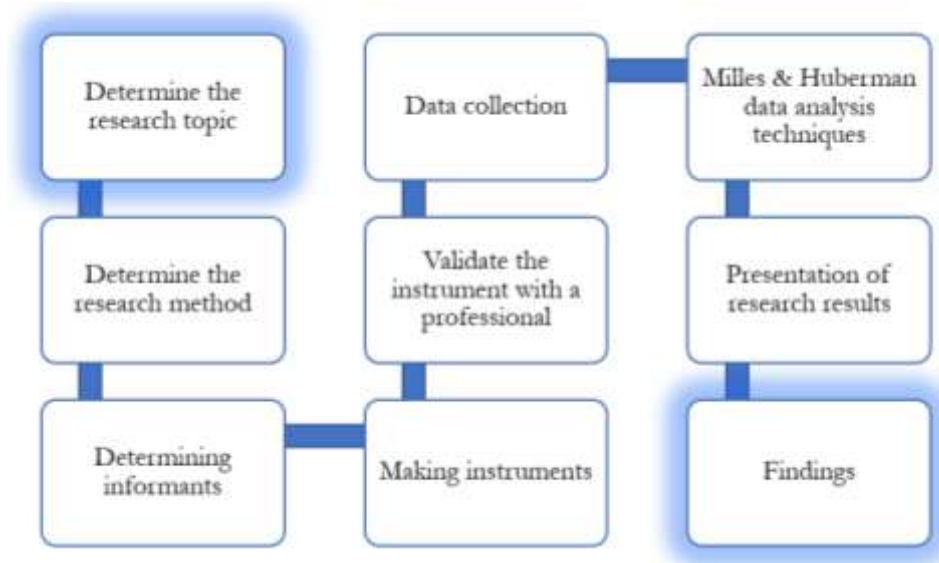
Determine the research topic

Determine the research method

Determining informants

Making instruments

Validate the instrument with a professional

Data collection

Milles & Huberman data analysis techniques

Presentation of research results

Findings